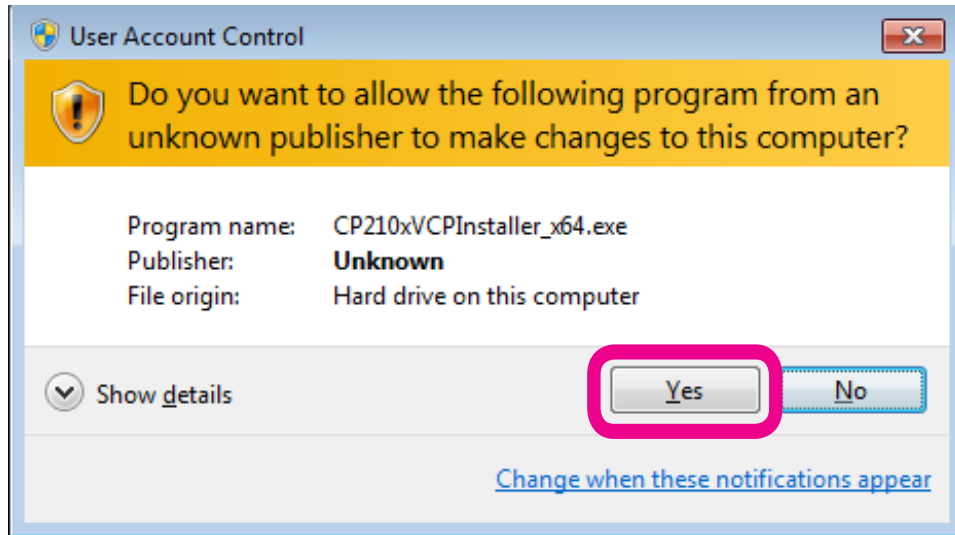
User Account Control

Do you want to allow the following program from an unknown publisher to make changes to this computer?

| | |
|---|---|
| Program name: | CP210xVCPInstaller_x64.exe |
| Publisher: | **Unknown** |
| File origin: | Hard drive on this computer |

Show details

Yes

No

Change when these notifications appear